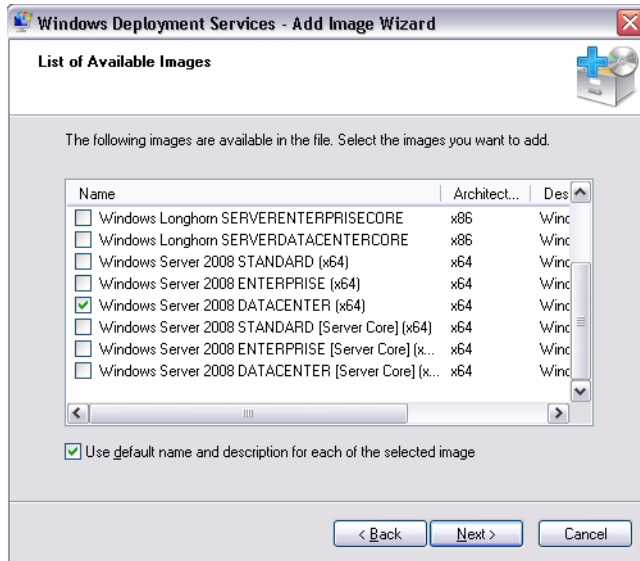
Windows Deployment Services - Add Image Wizard

List of Available Images

The following images are available in the file. Select the images you want to add.

| Name | Architect... | Des |
|---|---|---|
| Windows Longhorn SERVERENTERPRISECORE | x86 | Winc |
| Windows Longhorn SERVERDATACENTERCORE | x86 | Winc |
| Windows Server 2008 STANDARD (x64) | x64 | Winc |
| Windows Server 2008 ENTERPRISE (x64) | x64 | Winc |
| Windows Server 2008 DATACENTER (x64) | x64 | Winc |
| Windows Server 2008 STANDARD [Server Core] (x64) | x64 | Winc |
| Windows Server 2008 ENTERPRISE [Server Core] (x... | x64 | Winc |
| Windows Server 2008 DATACENTER [Server Core] (x... | x64 | Winc |

Use default name and description for each of the selected image

< Back | Next > | Cancel